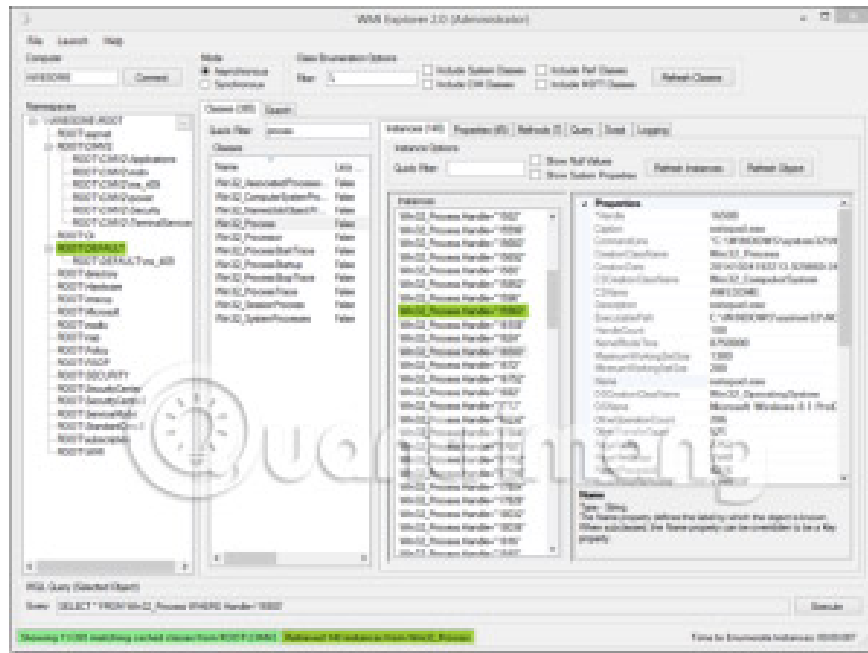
WMI Explorer 2.0 (Administrator)

File Launch Help

Computer

Connect

Mode

Asynchronous

Synchronous

Class Enumeration Options

Filter

Include System Classes

Include CIM Classes

Include Perf Classes

Include MSFT Classes

Refresh Classes

Namespaces

ROOT\CIMV2

ROOT\DEFAULT

Classes (19) Search

Quick Filter process

Classes

Name

Win32_Process

Instances (140) Properties (45) Methods (5) Query Script Logging

Instance Options

Quick Filter

Show Null Values

Show System Properties

Refresh Instances

Refresh Object

Instances

Win32_Process.Handle="1692"

Properties

Name

Type: String

WQL Query (Selected Object)

Query SELECT * FROM Win32_Process WHERE Handle='1692'

Execute

Retrieved 140 instances from Win32_Process

Time to Enumerate Instances